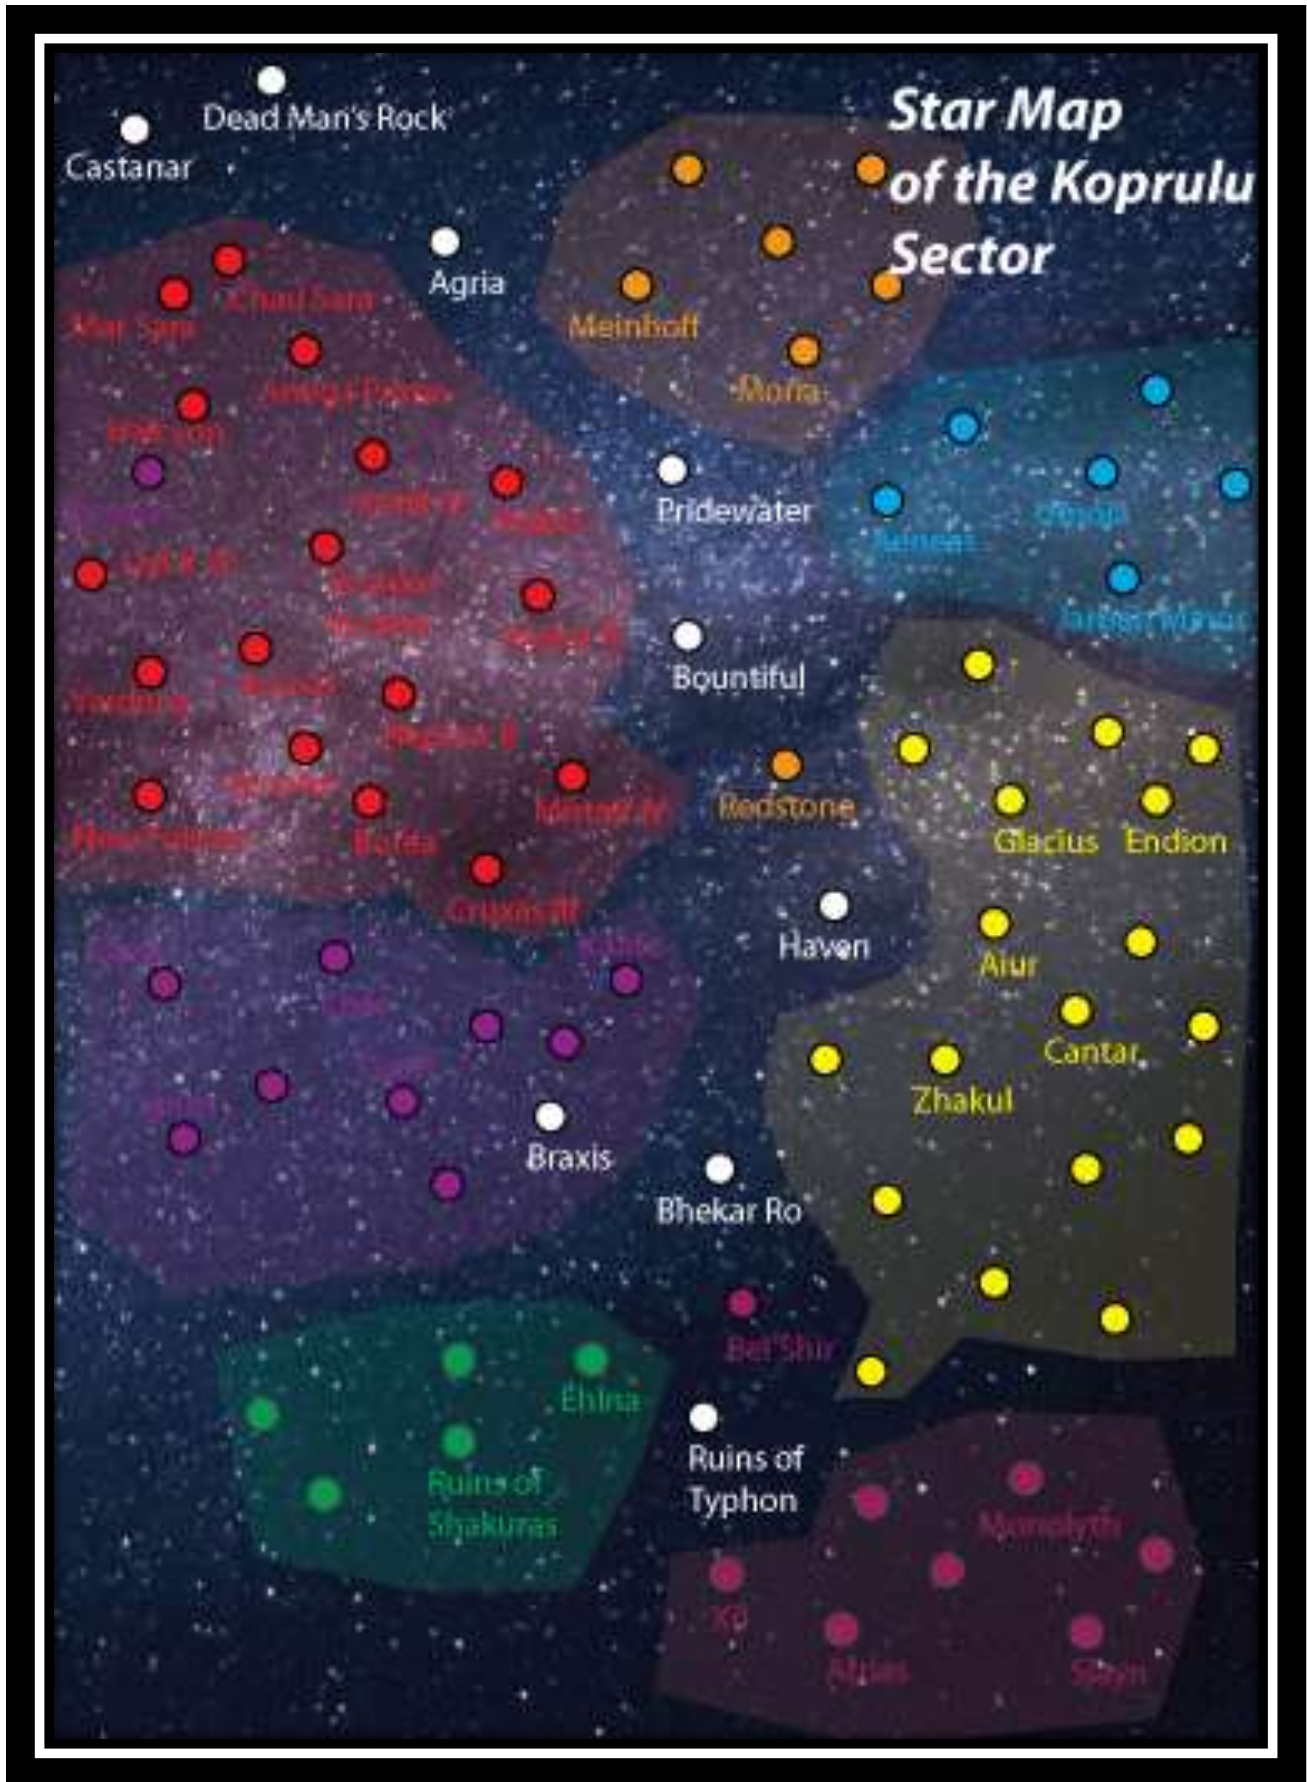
Star Map of the Koprulu Sector

Dead Man's Rock

Castanar

Agria

Char Sara

Mar Sara

Meinhoff

Moria

Pridewater

Aeneas

Bountiful

Redstone

Glacius

Endion

Haven

Aiur

Cantar

Zhakul

Braxis

Bhekar Ro

Bel'Shir

Ehlna

Ruins of Typhon

Ruins of Shakuras

Monolyth

Xil

Alias

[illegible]

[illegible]

Korea

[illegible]